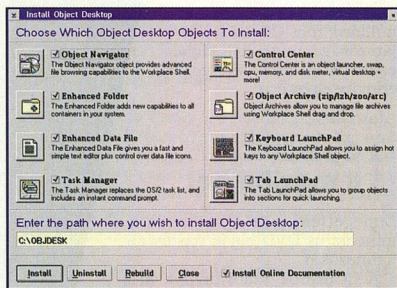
Install Object Desktop

Choose Which Object Desktop Objects To Install:

☑ Object Navigator
The Object Navigator object provides advanced file browsing capabilities to the Workplace Shell.

☑ Control Center
The Control Center is an object launcher, swap, cpu, memory, and disk meter, virtual desktop +

☑ Enhanced Folder
The Enhanced Folder adds new capabilities to all containers in your system.

☑ Object Archive (zip/lzh/zoo/arc)
Object Archives allow you to manage file archives using Workplace Shell drag and drop.

☑ Enhanced Data File
The Enhanced Data File gives you a fast and simple text editor plus control over data file icons.

☑ Keyboard LaunchPad
The Keyboard LaunchPad allows you to assign hot keys to any Workplace Shell object.

☑ Task Manager
The Task Manager replaces the OS/2 task list, and includes an instant command prompt.

☑ Tab LaunchPad
The Tab LaunchPad allows you to group objects into sections for quick launching.

Enter the path where you wish to install Object Desktop:

C:\OBJDESK

Install | Uninstall | Rebuild | Close | ☑ Install Online Documentation